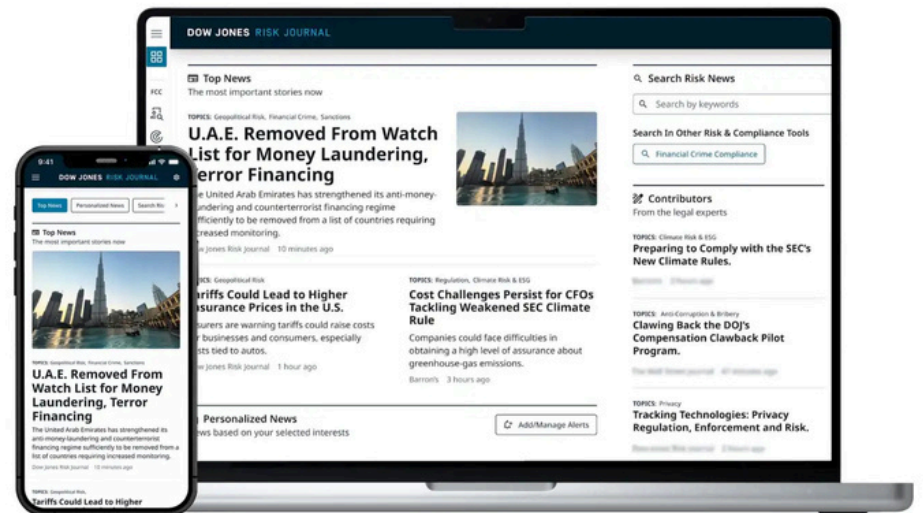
DOW JONES RISK JOURNAL

FCC

Top News
The most important stories now

TOPICS: Geopolitical Risk, Financial Crime, Sanctions
U.A.E. Removed From Watch List for Money Laundering, Terror Financing
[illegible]e United Arab Emirates has strengthened its anti-money-laundering and counterterrorist financing regime sufficiently to be removed from a list of countries requiring increased monitoring.
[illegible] Jones Risk Journal 10 minutes ago

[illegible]ICS: Geopolitical Risk
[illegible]ariffs Could Lead to Higher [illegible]surance Prices in the U.S.
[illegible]surers are warning tariffs could raise costs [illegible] businesses and consumers, especially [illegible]sts tied to autos.
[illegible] Jones Risk Journal 1 hour ago

TOPICS: Regulation, Climate Risk & ESG
Cost Challenges Persist for CFOs Tackling Weakened SEC Climate Rule
Companies could face difficulties in obtaining a high level of assurance about greenhouse-gas emissions.
Barron's 3 hours ago

Personalized News
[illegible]ews based on your selected interests
Add/Manage Alerts

Search Risk News
Search by keywords
Search In Other Risk & Compliance Tools
Financial Crime Compliance

Contributors
From the legal experts

TOPICS: Climate Risk & ESG
Preparing to Comply with the SEC's New Climate Rules.
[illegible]

TOPICS: Anti-Corruption & Bribery
Clawing Back the DOJ's Compensation Clawback Pilot Program.
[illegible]

TOPICS: Privacy
Tracking Technologies: Privacy Regulation, Enforcement and Risk.
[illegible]

9:41
DOW JONES RISK JOURNAL
Top News Personalized News Search Ris
Top News
The most important stories now
TOPICS: Geopolitical Risk, Financial Crime, Sanctions
U.A.E. Removed From Watch List for Money Laundering, Terror Financing
The United Arab Emirates has strengthened its anti-money-laundering and counterterrorist financing regime sufficiently to be removed from a list of countries requiring increased monitoring.
Dow Jones Risk Journal 10 minutes ago
TOPICS: Geopolitical Risk
Tariffs Could Lead to Higher